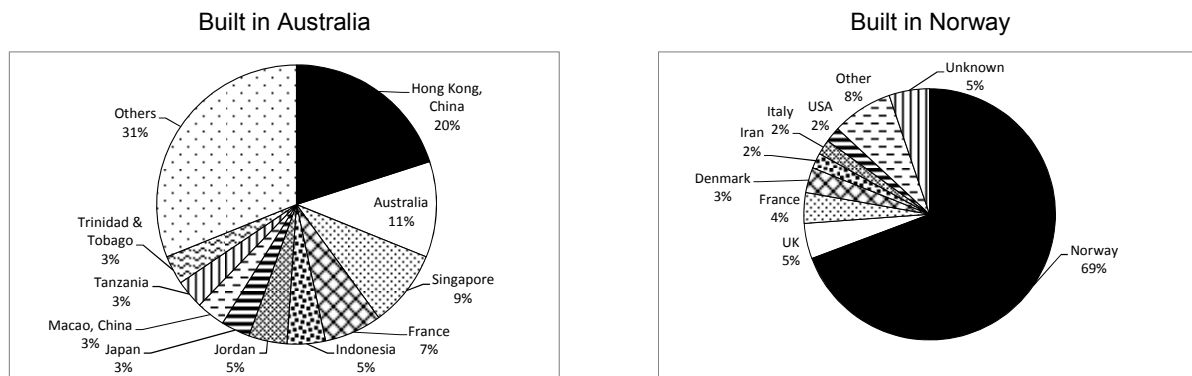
Built in Australia

Hong Kong, China 20%

Australia 11%

Singapore 9%

France 7%

Indonesia 5%

Jordan 5%

Japan 3%

Macao, China 3%

Tanzania 3%

Trinidad & Tobago 3%

Others 31%

Built in Norway

Unknown 5%

Other 8%

USA 2%

Italy 2%

Iran 2%

Denmark 3%

France 4%

UK 5%

Norway 69%